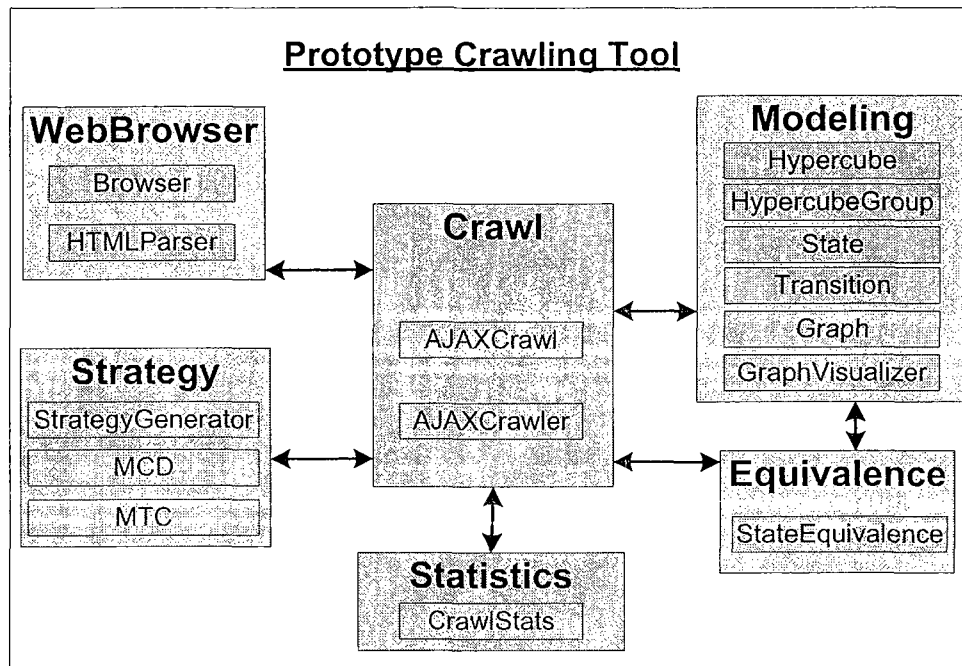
Prototype Crawling Tool

WebBrowser
Browser
HTMLParser

Strategy
StrategyGenerator
MCD
MTC

Crawl
AJAXCrawl
AJAXCrawler

Statistics
CrawlStats

Modeling
Hypercube
HypercubeGroup
State
Transition
Graph
GraphVisualizer

Equivalence
StateEquivalence